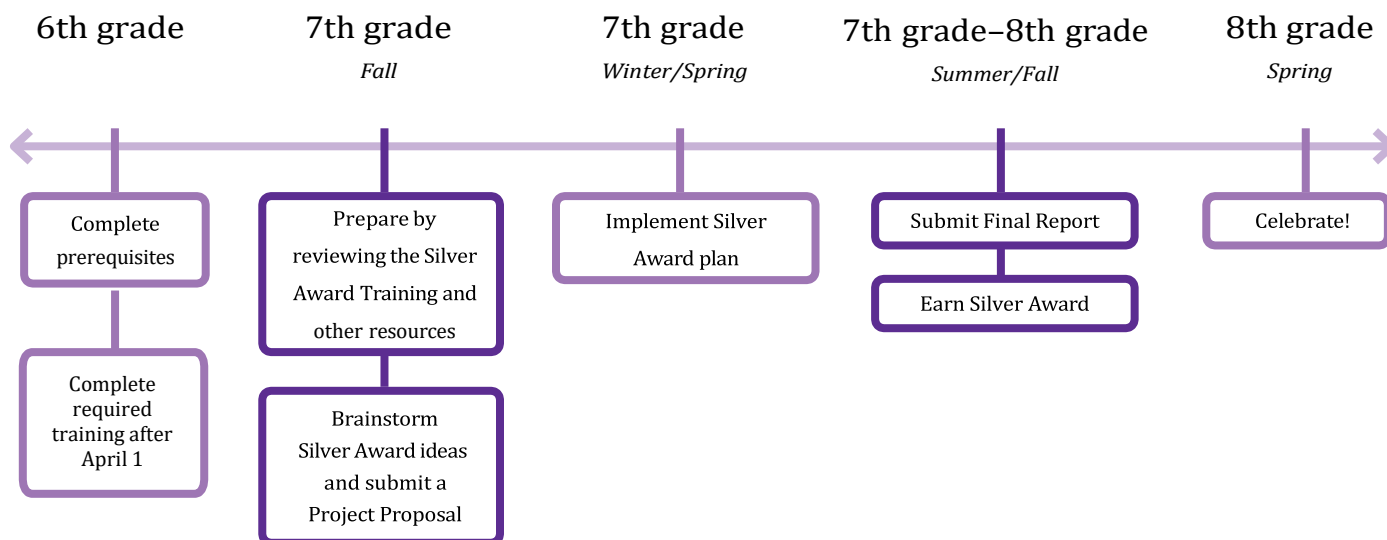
6th grade

7th grade
Fall

7th grade
Winter/Spring

7th grade–8th grade
Summer/Fall

8th grade
Spring

Complete prerequisites

Complete required training after April 1

Prepare by reviewing the Silver Award Training and other resources

Brainstorm Silver Award ideas and submit a Project Proposal

Implement Silver Award plan

Submit Final Report

Earn Silver Award

Celebrate!